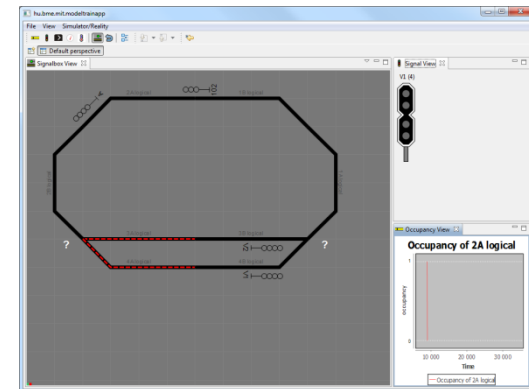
hu.bme.mit.modeltrainapp

File View Simulator/Reality

Default perspective

Signalbox View

2A logical

1B logical

2B logical

3B logical

1A logical

3A logical

4A logical

4B logical

?

?

Signal View

V1 (4)

Occupancy View

Occupancy of 2A logical

1

0

Occupancy

10 000

20 000

30 000

Time

Occupancy of 2A logical